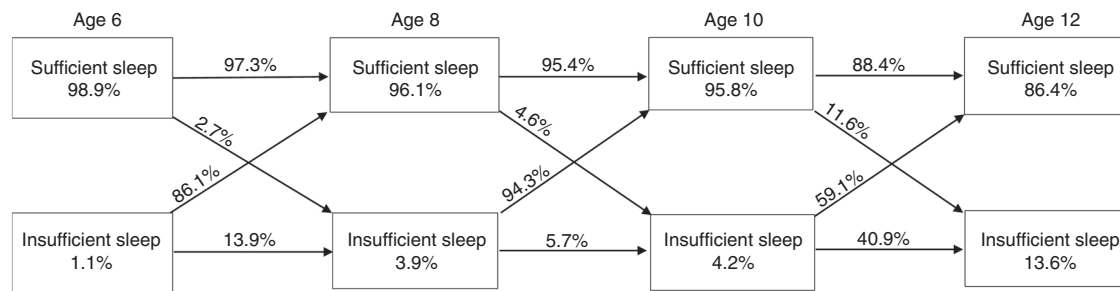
Age 6

Sufficient sleep
98.9%

Insufficient sleep
1.1%

97.3%

2.7%

86.1%

13.9%

Age 8

Sufficient sleep
96.1%

Insufficient sleep
3.9%

95.4%

4.6%

94.3%

5.7%

Age 10

Sufficient sleep
95.8%

Insufficient sleep
4.2%

88.4%

11.6%

59.1%

40.9%

Age 12

Sufficient sleep
86.4%

Insufficient sleep
13.6%